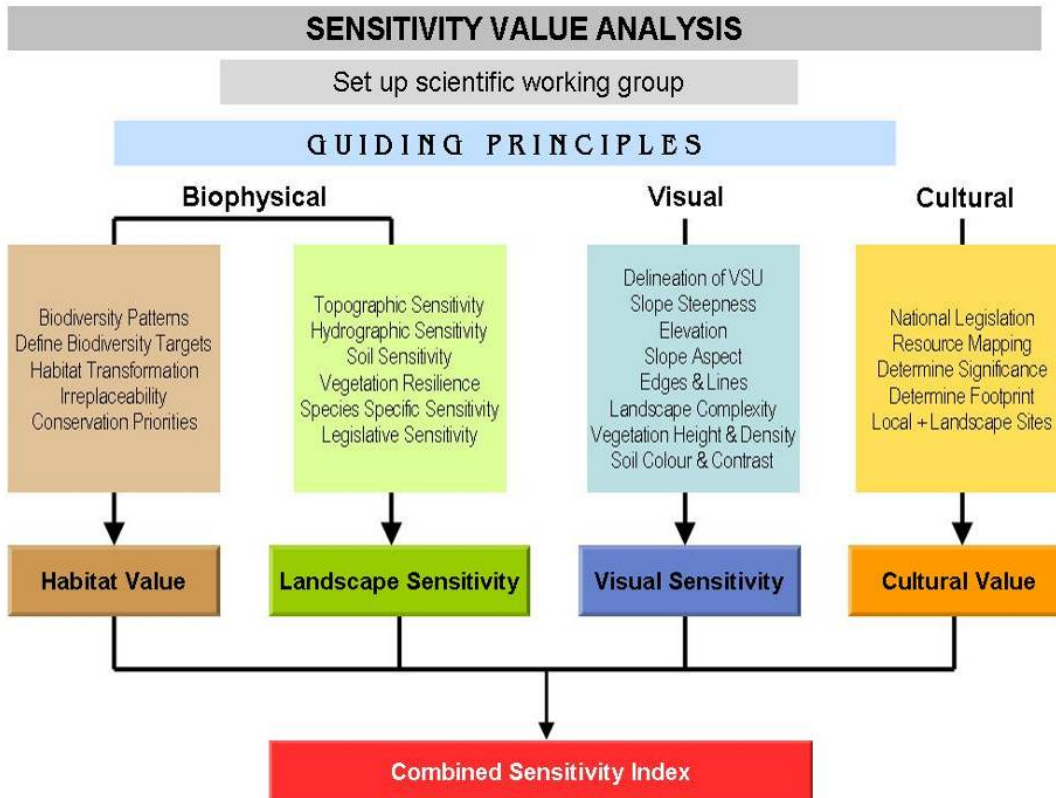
SENSITIVITY VALUE ANALYSIS

Set up scientific working group

GUIDING PRINCIPLES

Biophysical

Visual

Cultural

Biodiversity Patterns
Define Biodiversity Targets
Habitat Transformation
Irreplaceability
Conservation Priorities

Topographic Sensitivity
Hydrographic Sensitivity
Soil Sensitivity
Vegetation Resilience
Species Specific Sensitivity
Legislative Sensitivity

Delineation of VSU
Slope Steepness
Elevation
Slope Aspect
Edges & Lines
Landscape Complexity
Vegetation Height & Density
Soil Colour & Contrast

National Legislation
Resource Mapping
Determine Significance
Determine Footprint
Local + Landscape Sites

Habitat Value

Landscape Sensitivity

Visual Sensitivity

Cultural Value

Combined Sensitivity Index